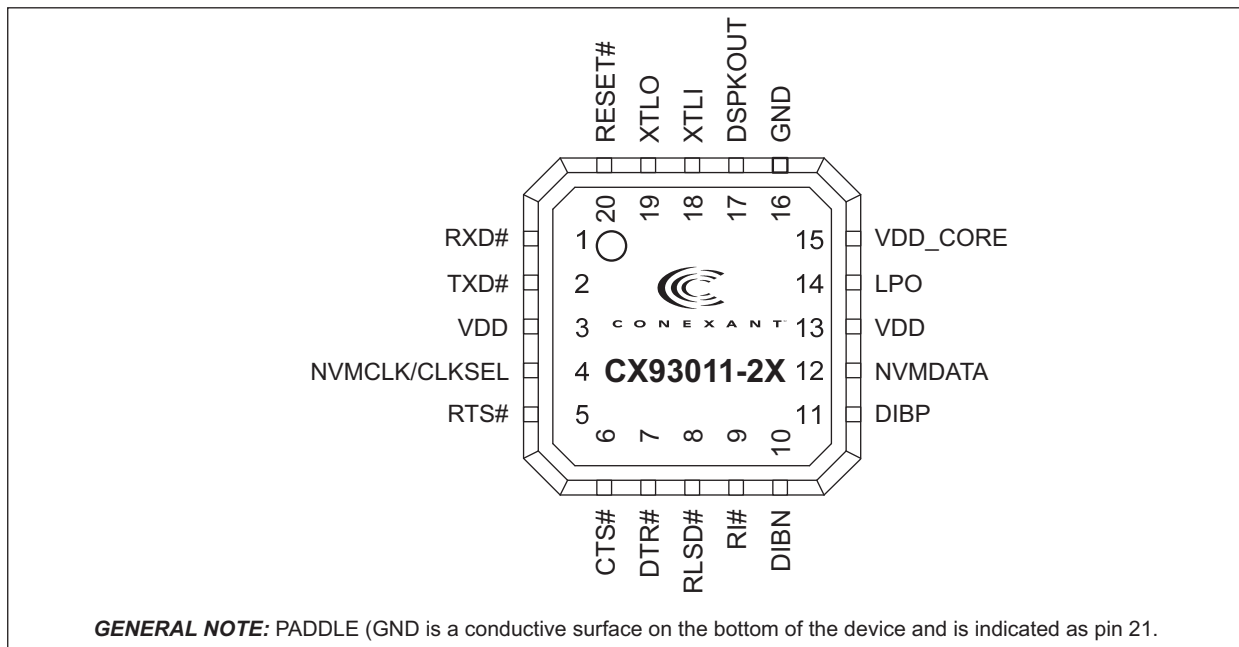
RESET#
XTLO
XTLI
DSPKOUT
GND

20
19
18
17
16

RXD# 1
TXD# 2
VDD 3
NVMCLK/CLKSEL 4
RTS# 5

15 VDD_CORE
14 LPO
13 VDD
12 NVMDATA
11 DIBP

CONEXANT
CX93011-2X

6
7
8
9
10

CTS#
DTR#
RLSD#
RI#
DIBN

***GENERAL NOTE:*** PADDLE (GND is a conductive surface on the bottom of the device and is indicated as pin 21.